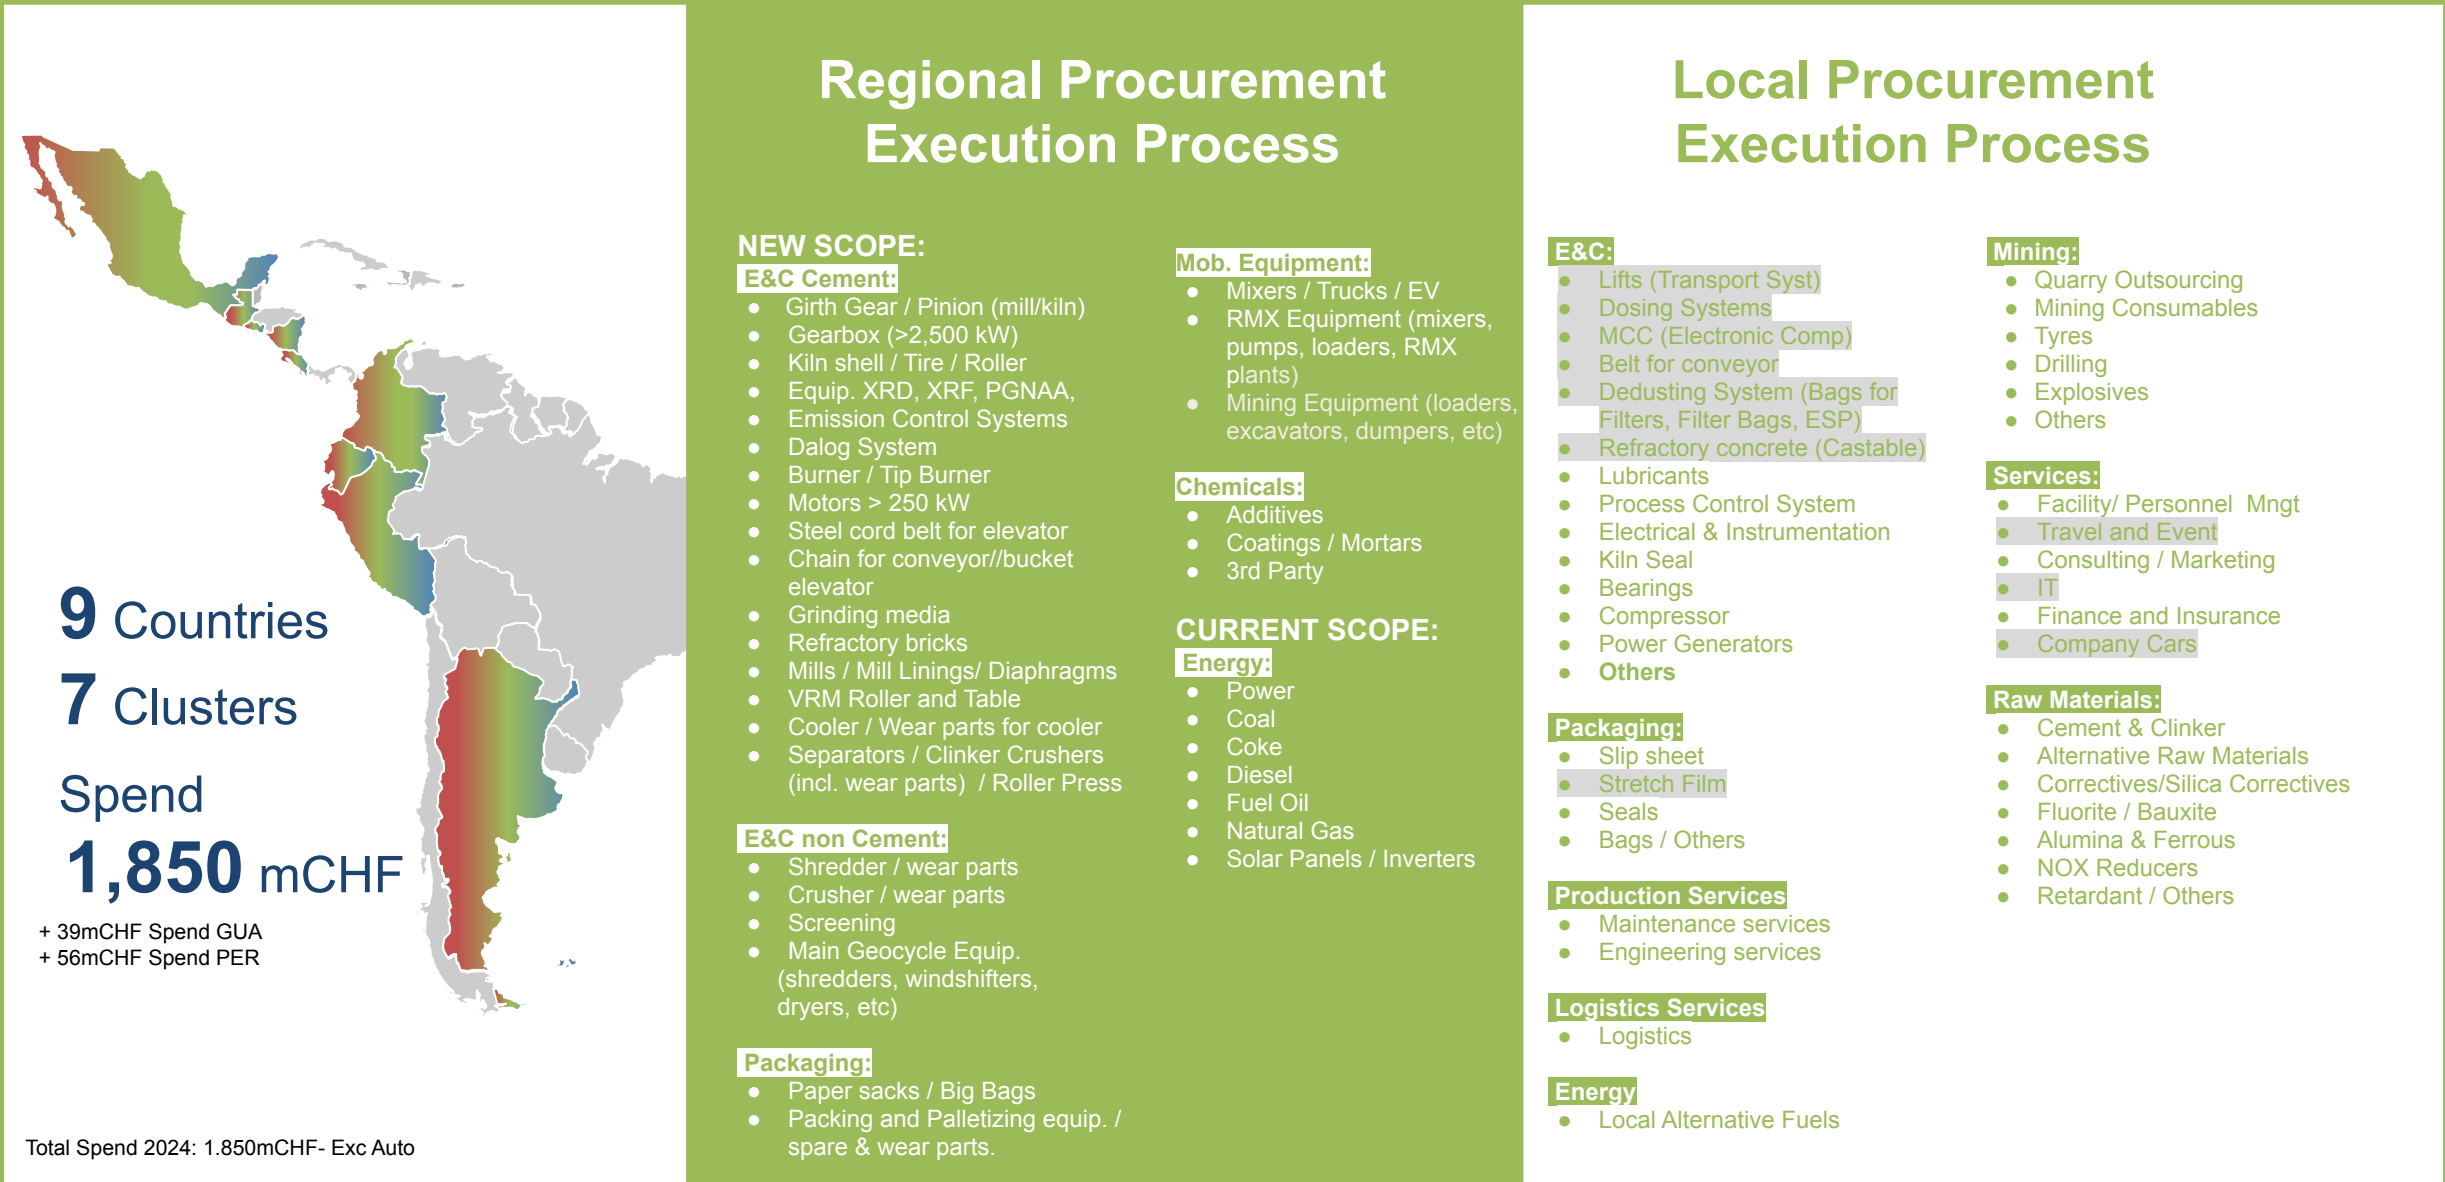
9 Countries

7 Clusters

Spend

1,850 mCHF

+ 39mCHF Spend GUA
+ 56mCHF Spend PER

Total Spend 2024: 1.850mCHF- Exc Auto

Regional Procurement Execution Process

NEW SCOPE:

E&C Cement:
- Girth Gear / Pinion (mill/kiln)
- Gearbox (>2,500 kW)
- Kiln shell / Tire / Roller
- Equip. XRD, XRF, PGNAA,
- Emission Control Systems
- Dalog System
- Burner / Tip Burner
- Motors > 250 kW
- Steel cord belt for elevator
- Chain for conveyor//bucket elevator
- Grinding media
- Refractory bricks
- Mills / Mill Linings/ Diaphragms
- VRM Roller and Table
- Cooler / Wear parts for cooler
- Separators / Clinker Crushers (incl. wear parts) / Roller Press

E&C non Cement:
- Shredder / wear parts
- Crusher / wear parts
- Screening
- Main Geocycle Equip. (shredders, windshifters, dryers, etc)

Packaging:
- Paper sacks / Big Bags
- Packing and Palletizing equip. / spare & wear parts.

Mob. Equipment:
- Mixers / Trucks / EV
- RMX Equipment (mixers, pumps, loaders, RMX plants)
- Mining Equipment (loaders, excavators, dumpers, etc)

Chemicals:
- Additives
- Coatings / Mortars
- 3rd Party

CURRENT SCOPE:

Energy:
- Power
- Coal
- Coke
- Diesel
- Fuel Oil
- Natural Gas
- Solar Panels / Inverters

Local Procurement Execution Process

E&C:
- Lifts (Transport Syst)
- Dosing Systems
- MCC (Electronic Comp)
- Belt for conveyor
- Dedusting System (Bags for Filters, Filter Bags, ESP)
- Refractory concrete (Castable)
- Lubricants
- Process Control System
- Electrical & Instrumentation
- Kiln Seal
- Bearings
- Compressor
- Power Generators
- Others

Packaging:
- Slip sheet
- Stretch Film
- Seals
- Bags / Others

Production Services
- Maintenance services
- Engineering services

Logistics Services
- Logistics

Energy
- Local Alternative Fuels

Mining:
- Quarry Outsourcing
- Mining Consumables
- Tyres
- Drilling
- Explosives
- Others

Services:
- Facility/ Personnel Mngt
- Travel and Event
- Consulting / Marketing
- IT
- Finance and Insurance
- Company Cars

Raw Materials:
- Cement & Clinker
- Alternative Raw Materials
- Correctives/Silica Correctives
- Fluorite / Bauxite
- Alumina & Ferrous
- NOX Reducers
- Retardant / Others